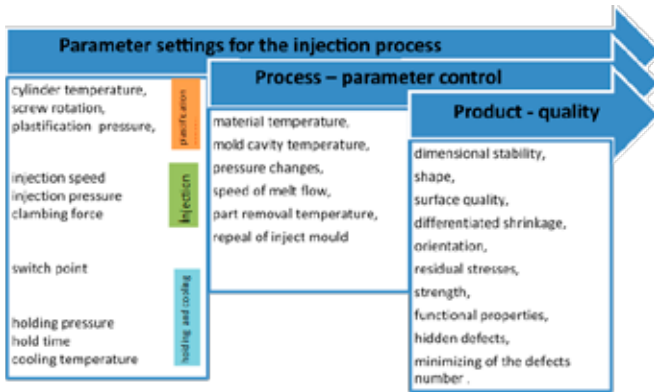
Parameter settings for the injection process

Process – parameter control

Product - quality

cylinder temperature,
screw rotation,
plastification pressure,

plastification

injection speed
injection pressure
clambing force

injection

switch point

holding pressure
hold time
cooling temperature

holding and cooling

material temperature,
mold cavity temperature,
pressure changes,
speed of melt flow,
part removal temperature,
repeal of inject mould

dimensional stability,
shape,
surface quality,
differentiated shrinkage,
orientation,
residual stresses,
strength,
functional properties,
hidden defects,
minimizing of the defects number .